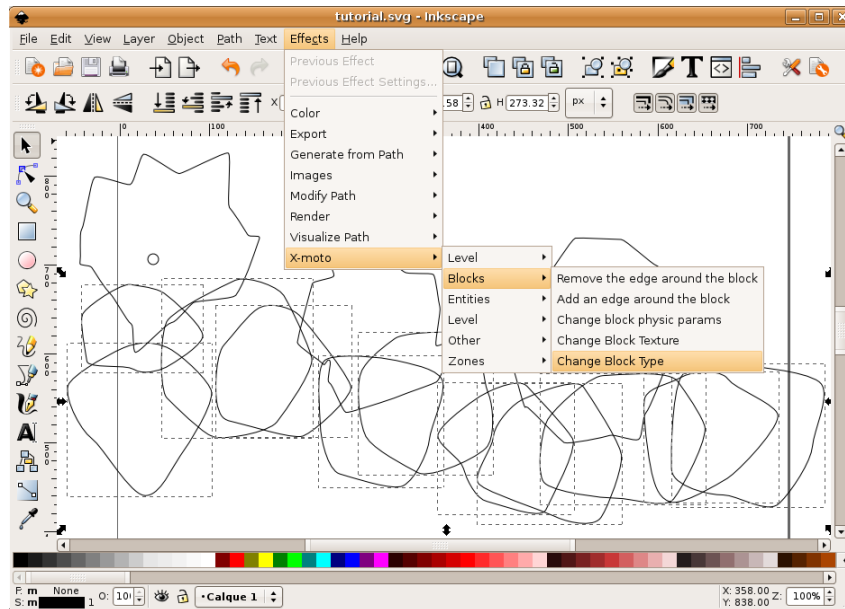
tutorial.svg - Inkscape

File Edit View Layer Object Path Text Effects Help

Previous Effect
Previous Effect Settings...

Color
Export
Generate from Path
Images
Modify Path
Render
Visualize Path
X-moto

Level
Blocks
Entities
Level
Other
Zones

Remove the edge around the block
Add an edge around the block
Change block physic params
Change Block Texture
Change Block Type

X .58 H 273.32 px

100 200 400 500 600 700

F: m None
S: m 1 O: 10 •Calque 1

X: 358.00 Y: 838.00 Z: 100%